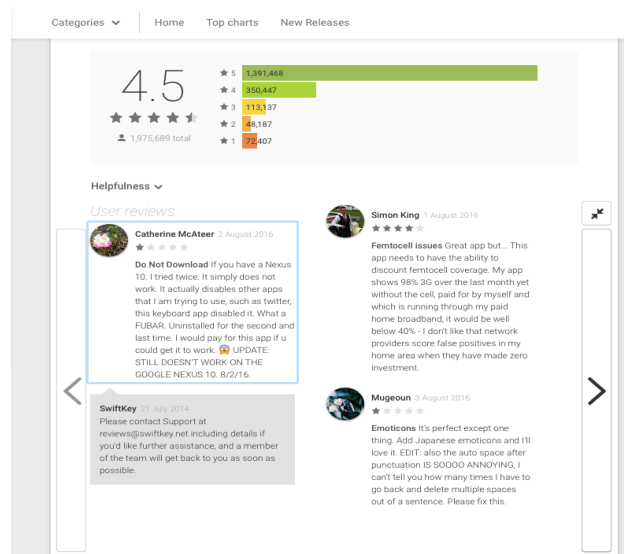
Categories Home Top charts New Releases

4.5

1,975,689 total

5 1,391,468
4 350,447
3 113,137
2 48,187
1 72,407

Helpfulness

User reviews

Catherine McAteer 2 August 2016

Do Not Download If you have a Nexus 10. I tried twice. It simply does not work. It actually disables other apps that I am trying to use, such as twitter, this keyboard app disabled it. What a FUBAR. Uninstalled for the second and last time. I would pay for this app if u could get it to work. 😱 UPDATE: STILL DOESN'T WORK ON THE GOOGLE NEXUS 10. 8/2/16.

SwiftKey 21 July 2014
Please contact Support at reviews@swiftkey.net including details if you'd like further assistance, and a member of the team will get back to you as soon as possible.

Simon King 1 August 2016

Femtocell issues Great app but... This app needs to have the ability to discount femtocell coverage. My app shows 98% 3G over the last month yet without the cell, paid for by myself and which is running through my paid home broadband, it would be well below 40% - I don't like that network providers score false positives in my home area when they have made zero investment.

Mugeoun 3 August 2016

Emoticons It's perfect except one thing. Add Japanese emoticons and I'll love it. EDIT: also the auto space after punctuation IS SOOOO ANNOYING, I can't tell you how many times I have to go back and delete multiple spaces out of a sentence. Please fix this.